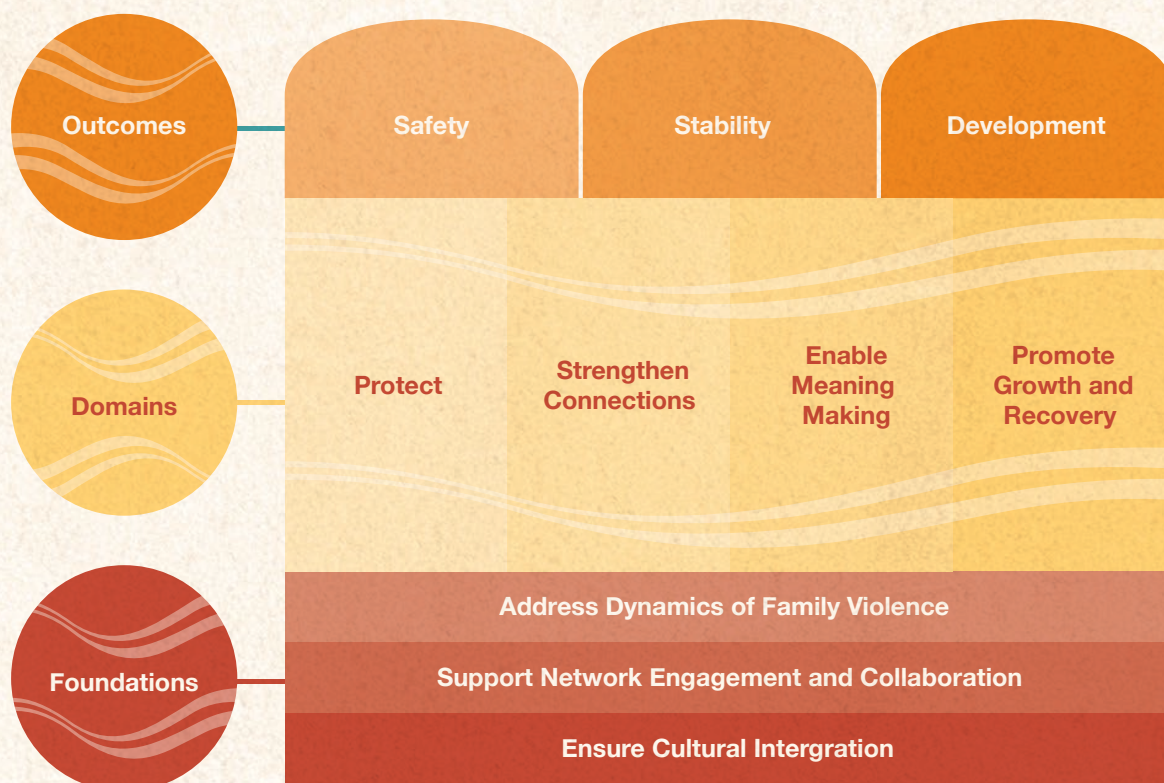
Outcomes

Safety

Stability

Development

Domains

Protect

Strengthen Connections

Enable Meaning Making

Promote Growth and Recovery

Foundations

Address Dynamics of Family Violence

Support Network Engagement and Collaboration

Ensure Cultural Intergration